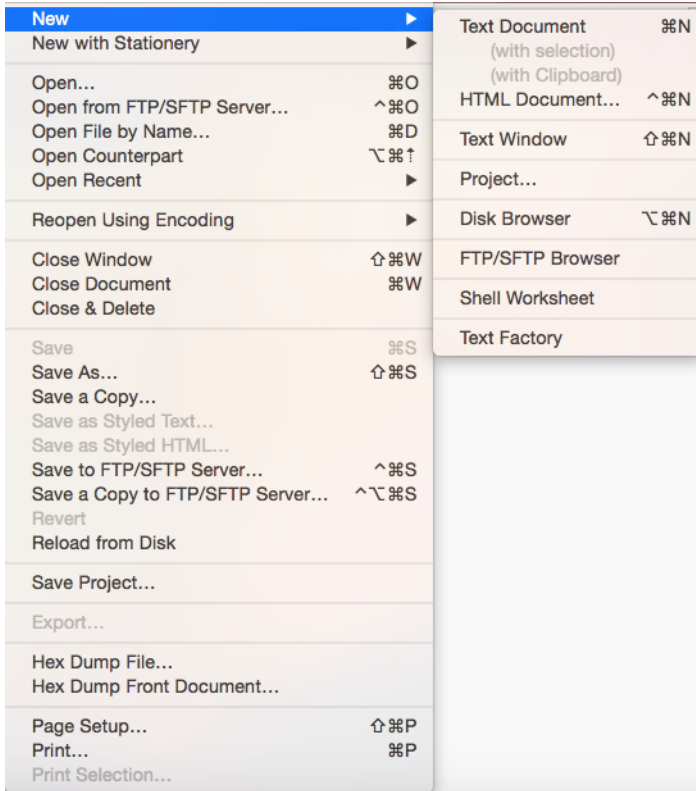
New ▶
New with Stationery ▶

Open… ⌘O
Open from FTP/SFTP Server… ^⌘O
Open File by Name… ⌘D
Open Counterpart ⌥⌘↑
Open Recent ▶

Reopen Using Encoding ▶

Close Window ⇧⌘W
Close Document ⌘W
Close & Delete

Save ⌘S
Save As… ⇧⌘S
Save a Copy…
Save as Styled Text…
Save as Styled HTML…
Save to FTP/SFTP Server… ^⌘S
Save a Copy to FTP/SFTP Server… ^⌥⌘S
Revert
Reload from Disk

Save Project…

Export…

Hex Dump File…
Hex Dump Front Document…

Page Setup… ⇧⌘P
Print… ⌘P
Print Selection…

Text Document ⌘N
(with selection)
(with Clipboard)
HTML Document… ^⌘N

Text Window ⇧⌘N

Project…

Disk Browser ⌥⌘N

FTP/SFTP Browser

Shell Worksheet

Text Factory